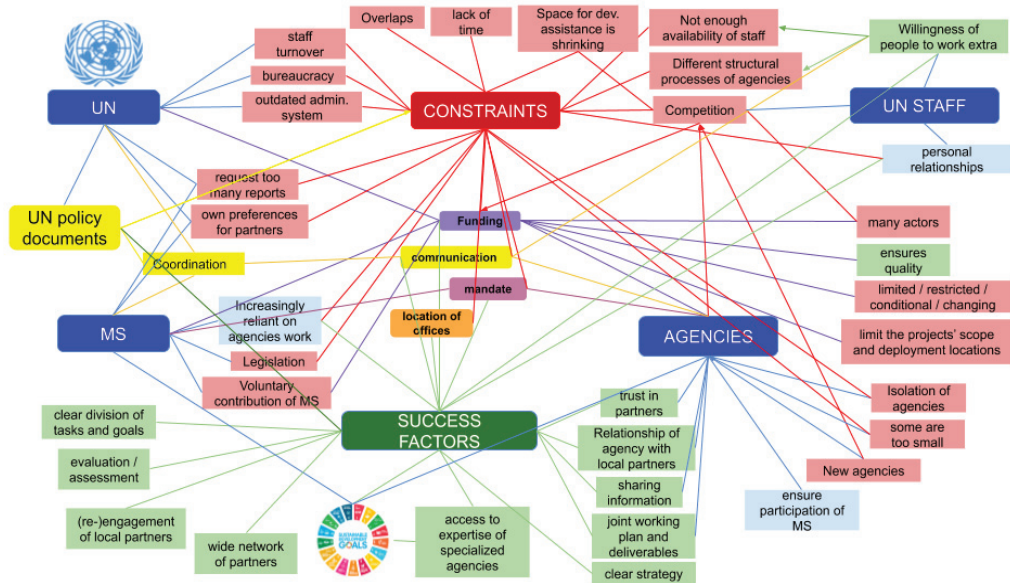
UN

staff turnover

bureaucracy

outdated admin. system

Overlaps

lack of time

Space for dev. assistance is shrinking

Not enough availability of staff

Different structural processes of agencies

Willingness of people to work extra

CONSTRAINTS

Competition

UN STAFF

personal relationships

UN policy documents

request too many reports

own preferences for partners

Funding

many actors

Coordination

communication

ensures quality

mandate

limited / restricted / conditional / changing

MS

Increasingly reliant on agencies work

location of offices

limit the projects' scope and deployment locations

AGENCIES

Legislation

Voluntary contribution of MS

Isolation of agencies

clear division of tasks and goals

SUCCESS FACTORS

trust in partners

some are too small

Relationship of agency with local partners

evaluation / assessment

New agencies

sharing information

ensure participation of MS

(re-)engagement of local partners

wide network of partners

access to expertise of specialized agencies

joint working plan and deliverables

clear strategy

SUSTAINABLE DEVELOPMENT GOALS